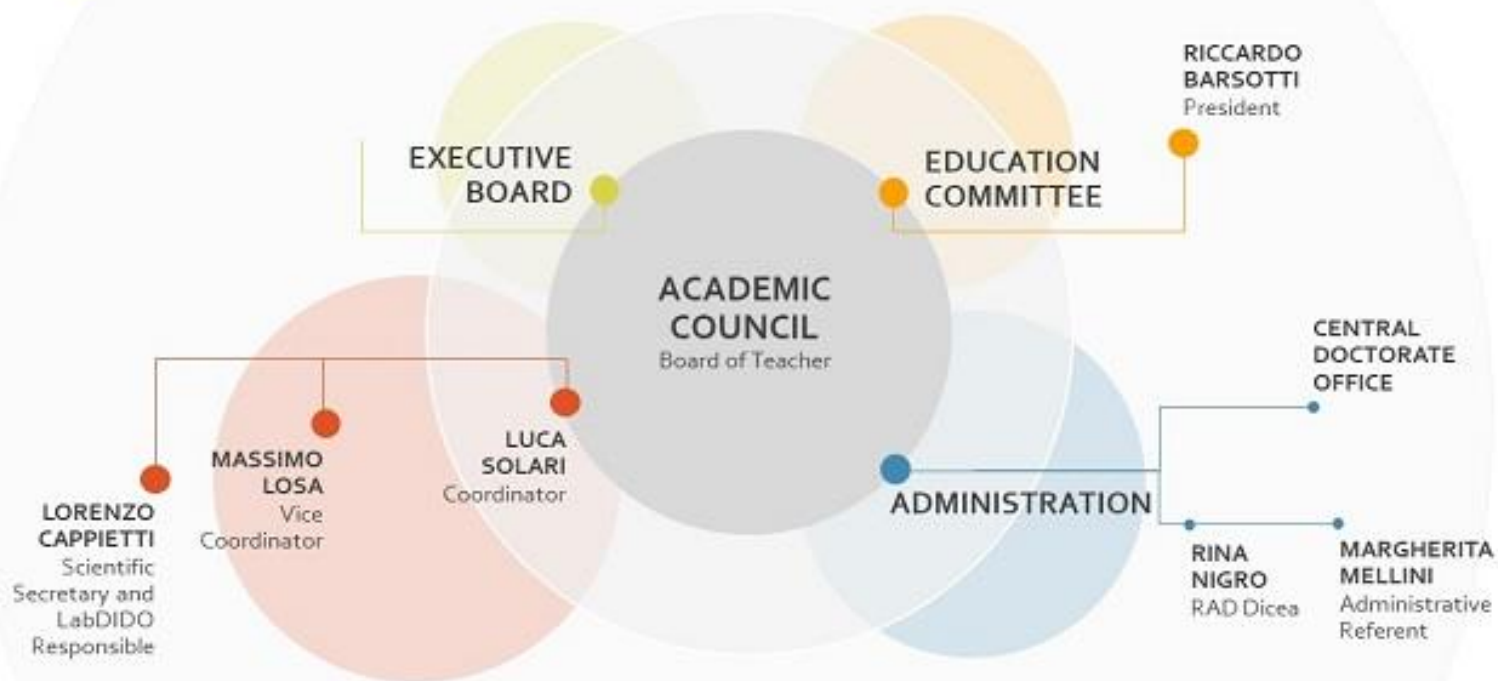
RICCARDO BARSOTTI
President

EXECUTIVE BOARD

EDUCATION COMMITTEE

ACADEMIC COUNCIL
Board of Teacher

CENTRAL DOCTORATE OFFICE

MASSIMO LOSA
Vice Coordinator

LUCA SOLARI
Coordinator

LORENZO CAPPIETTI
Scientific Secretary and LabDIDO Responsible

ADMINISTRATION

RINA NIGRO
RAD Dicea

MARGHERITA MELLINI
Administrative Referent